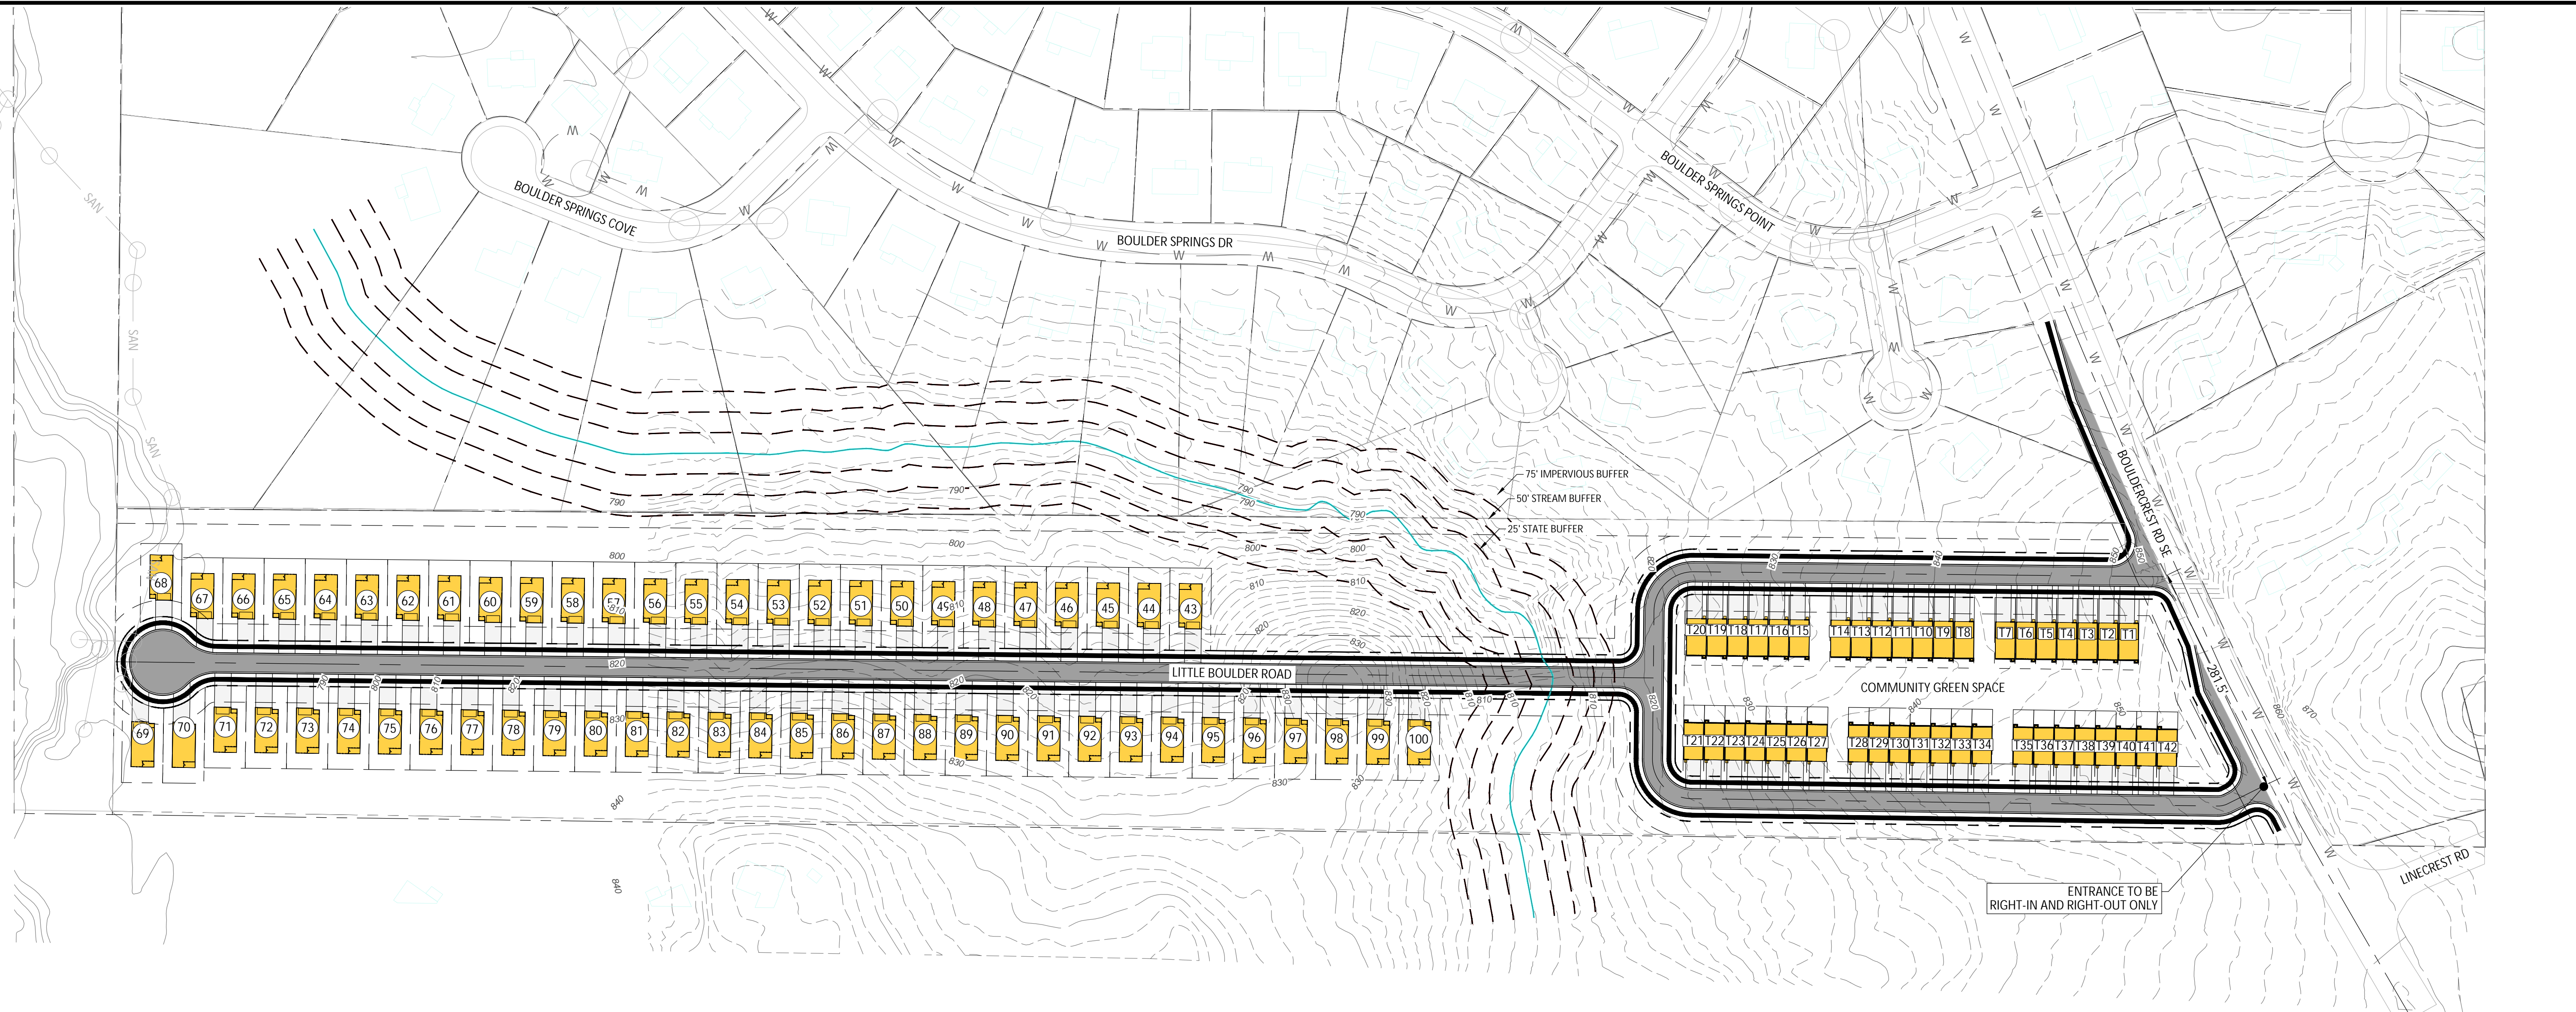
BOULDER SPRINGS COVE

BOULDER SPRINGS DR

BOULDER SPRINGS POINT

BOULDERCREST RD SE

LINECREST RD

75' IMPERVIOUS BUFFER

50' STREAM BUFFER

25' STATE BUFFER

LITTLE BOULDER ROAD

COMMUNITY GREEN SPACE

281.5'

ENTRANCE TO BE RIGHT-IN AND RIGHT-OUT ONLY

SAN SAN SAN

790 790 790 790 790 800 800 800 800 810 810 810 820 820 820 820 830 830 830 830 830 840 840 840 850 850 860 870

68 67 66 65 64 63 62 61 60 59 58 57 56 55 54 53 52 51 50 49 48 47 46 45 44 43

69 70 71 72 73 74 75 76 77 78 79 80 81 82 83 84 85 86 87 88 89 90 91 92 93 94 95 96 97 98 99 100

T20 T19 T18 T17 T16 T15 T14 T13 T12 T11 T10 T9 T8 T7 T6 T5 T4 T3 T2 T1

T21 T22 T23 T24 T25 T26 T27 T28 T29 T30 T31 T32 T33 T34 T35 T36 T37 T38 T39 T40 T41 T42